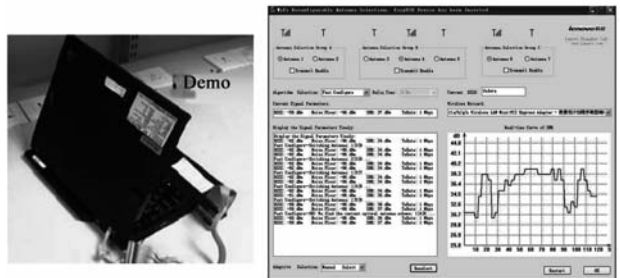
Demo

WiFi Reconfigurable Antenna Selection. Sony/BOE Device has been Inserted

lenovo

Antenna Selection Group A

Antenna 1

Antenna 2

Transmit Enable

Antenna Selection Group B

Antenna 3

Antenna 4

Transmit Enable

Antenna Selection Group C

Antenna 5

Antenna 6

Transmit Enable

Algorithm Selection: Fast Configure

Current SSID: Hahaha

Current Signal Parameters

Wireless Network

Display the Signal Parameters Timely

Real-time Curve of SNR

Adaptive Selection: Manual Select

Restart

OK

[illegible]